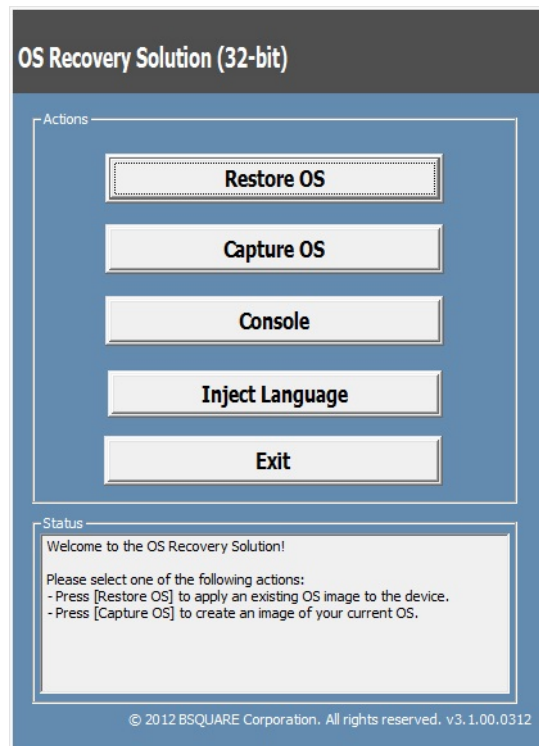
OS Recovery Solution (32-bit)

Actions

Restore OS

Capture OS

Console

Inject Language

Exit

Status

Welcome to the OS Recovery Solution!

Please select one of the following actions:
- Press [Restore OS] to apply an existing OS image to the device.
- Press [Capture OS] to create an image of your current OS.

© 2012 BSQUARE Corporation. All rights reserved. v3.1.00.0312